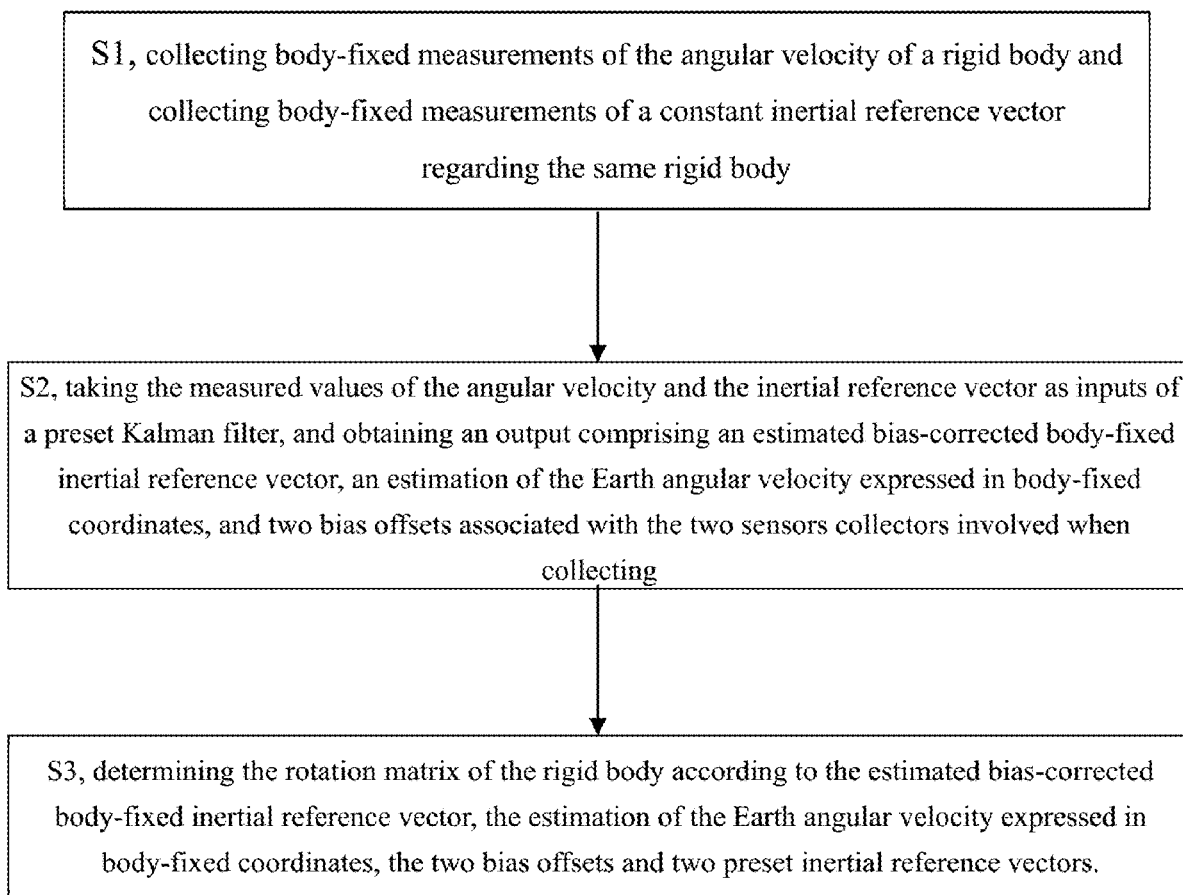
S1, collecting body-fixed measurements of the angular velocity of a rigid body and collecting body-fixed measurements of a constant inertial reference vector regarding the same rigid body

S2, taking the measured values of the angular velocity and the inertial reference vector as inputs of a preset Kalman filter, and obtaining an output comprising an estimated bias-corrected body-fixed inertial reference vector, an estimation of the Earth angular velocity expressed in body-fixed coordinates, and two bias offsets associated with the two sensors collectors involved when collecting

S3, determining the rotation matrix of the rigid body according to the estimated bias-corrected body-fixed inertial reference vector, the estimation of the Earth angular velocity expressed in body-fixed coordinates, the two bias offsets and two preset inertial reference vectors.